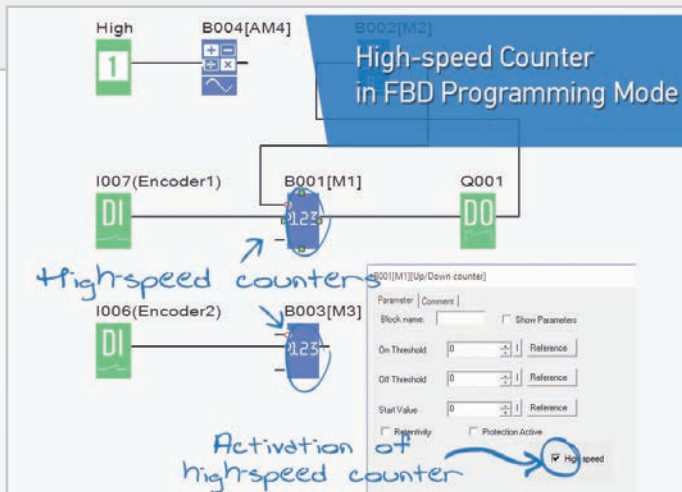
High

1

B004[AM4]

B002[M2]

High-speed Counter in FBD Programming Mode

I007(Encoder1)

DI

B001[M1]

1.2.3

Q001

DO

Highspeed counters

I006(Encoder2)

DI

B003[M3]

1.2.3

B001[M1][Up/Down counter]

Parameter | Comment

Block name:

Show Parameters

On Threshold 0 Reference

Off Threshold 0 Reference

Start Value 0 Reference

Retentivity

Protection Active

Activation of highspeed counter

High speed